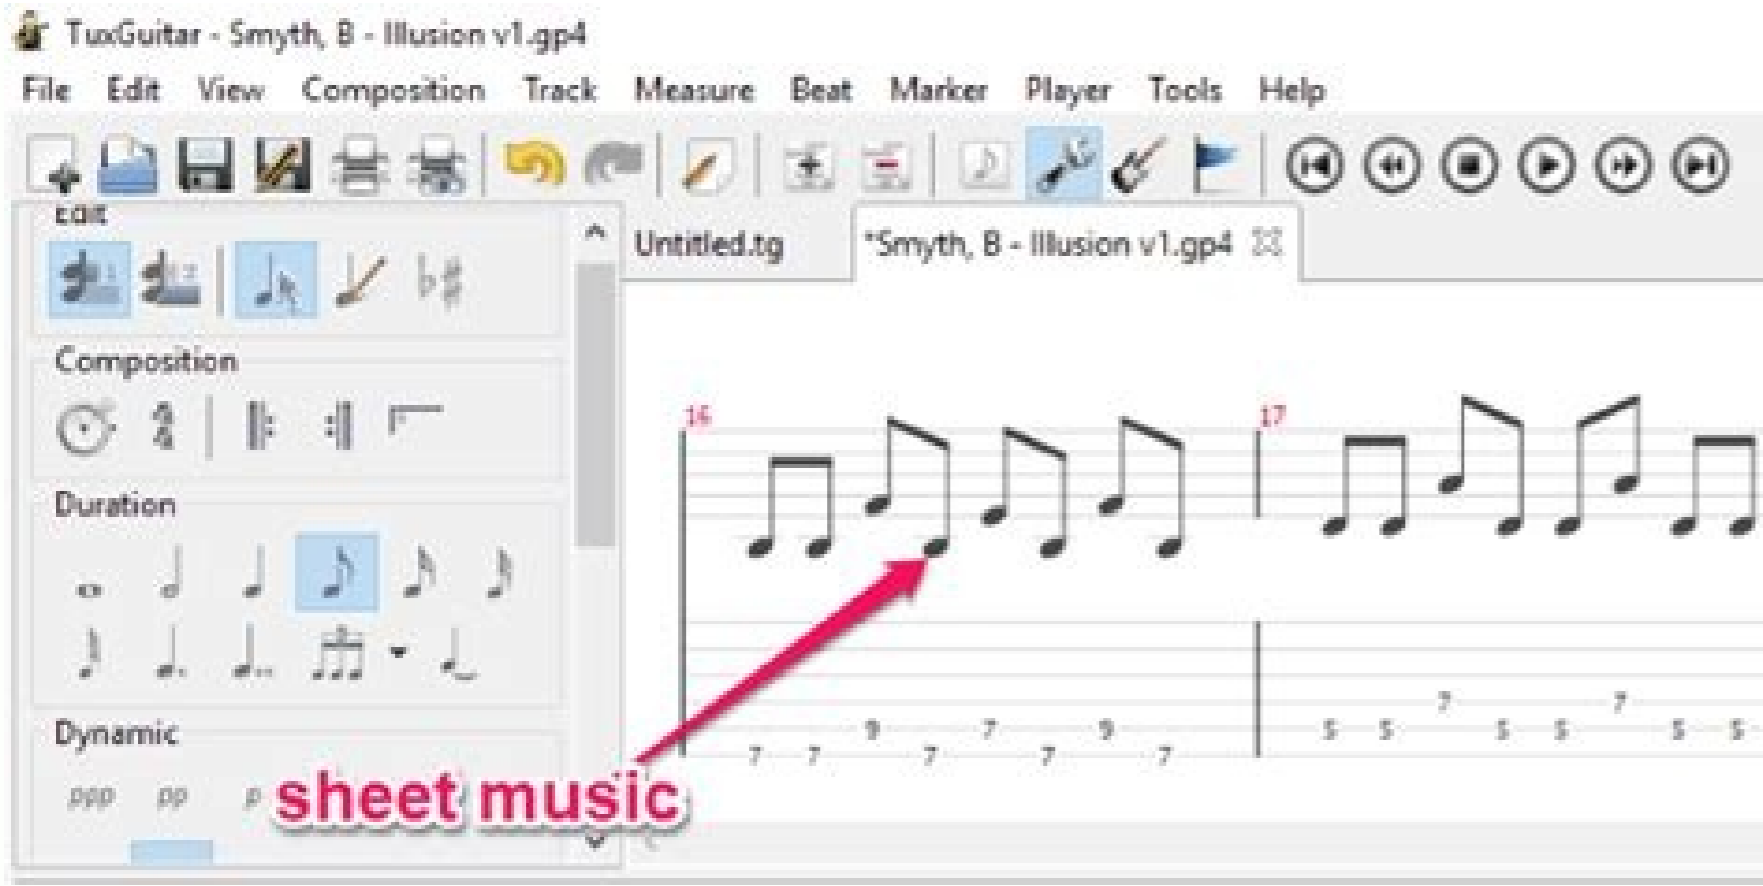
TuxGuitar - Smyth, B - Illusion v1.gp4

File Edit View Composition Track Measure Beat Marker Player Tools Help

Edit

Untitled.tg *Smyth, B - Illusion v1.gp4

Composition

Duration

Dynamic

ppp pp p

16

17

7 7 9 7 7 7 9 7

5 5 7 5 5 7 5 5

sheet music